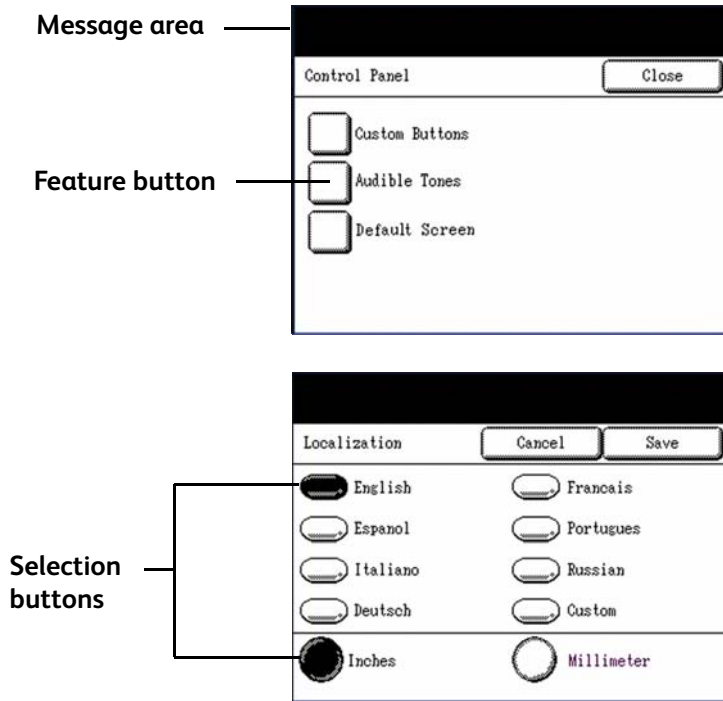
Message area

Control Panel

Close

Custom Buttons

Feature button

Audible Tones

Default Screen

Localization

Cancel

Save

English

Francais

Espanol

Portugues

Selection buttons

Italiano

Russian

Deutsch

Custom

Inches

Millimeter